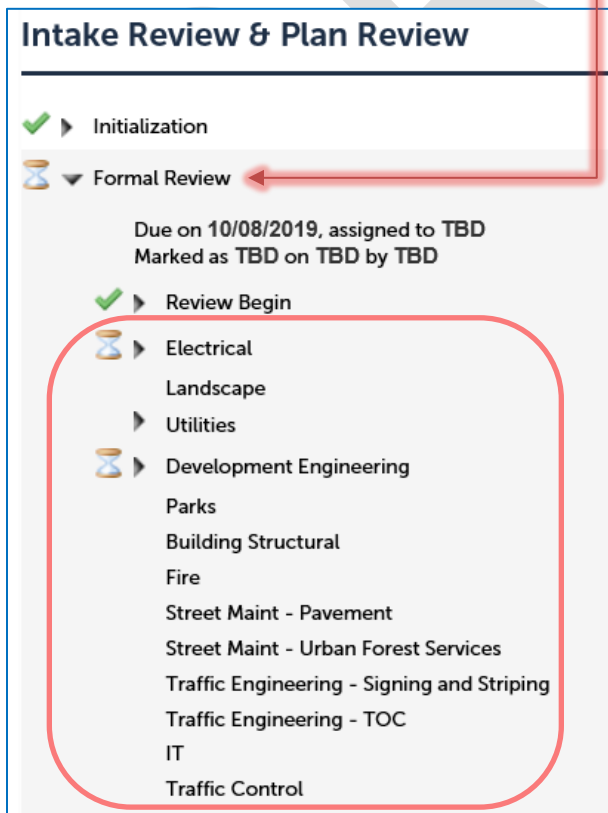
Intake Review & Plan Review

Initialization

Formal Review

Due on 10/08/2019, assigned to TBD
Marked as TBD on TBD by TBD

Review Begin

Electrical

Landscape

Utilities

Development Engineering

Parks

Building Structural

Fire

Street Maint - Pavement

Street Maint - Urban Forest Services

Traffic Engineering - Signing and Striping

Traffic Engineering - TOC

IT

Traffic Control